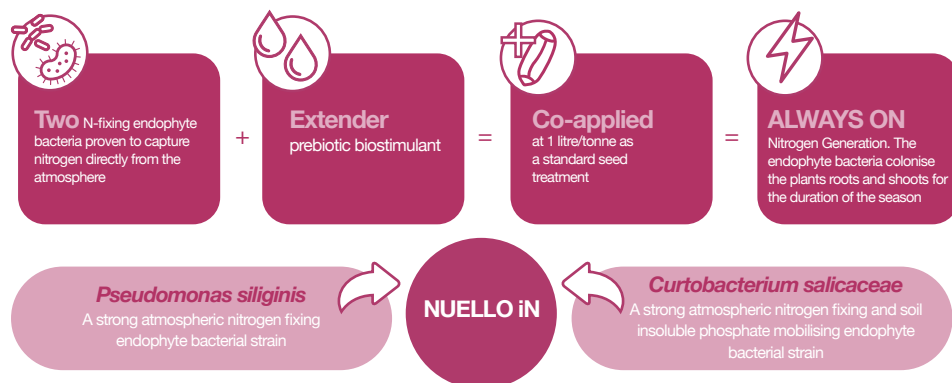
Two N-fixing endophyte bacteria proven to capture nitrogen directly from the atmosphere

+

Extender prebiotic biostimulant

=

Co-applied at 1 litre/tonne as a standard seed treatment

=

ALWAYS ON Nitrogen Generation. The endophyte bacteria colonise the plants roots and shoots for the duration of the season

*Pseudomonas siliginis*
A strong atmospheric nitrogen fixing endophyte bacterial strain

NUELLO iN

*Curtobacterium salicaceae*
A strong atmospheric nitrogen fixing and soil insoluble phosphate mobilising endophyte bacterial strain